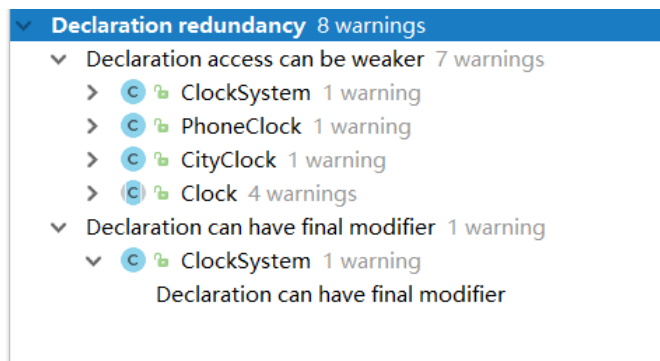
Declaration redundancy 8 warnings
Declaration access can be weaker 7 warnings
C ClockSystem 1 warning
C PhoneClock 1 warning
C CityClock 1 warning
C Clock 4 warnings
Declaration can have final modifier 1 warning
C ClockSystem 1 warning
Declaration can have final modifier